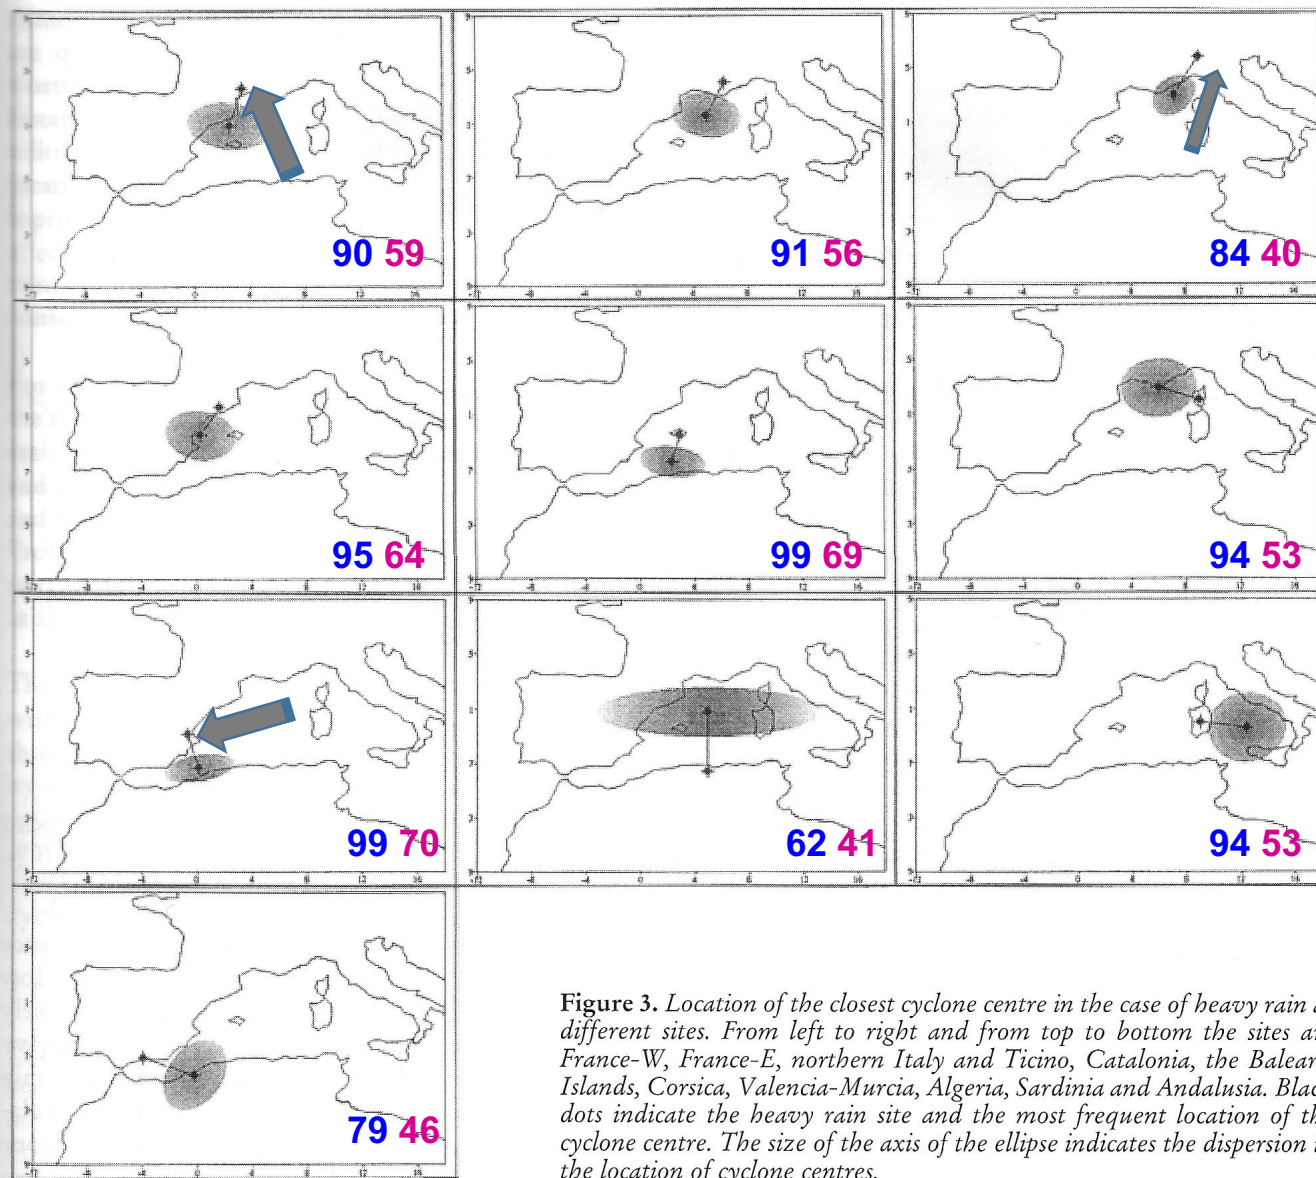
90 59

91 56

84 40

95 64

99 69

94 53

99 70

62 41

94 53

79 46

**Figure 3.** *Location of the closest cyclone centre in the case of heavy rain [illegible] different sites. From left to right and from top to bottom the sites a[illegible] France-W, France-E, northern Italy and Ticino, Catalonia, the Balear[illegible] Islands, Corsica, Valencia-Murcia, Algeria, Sardinia and Andalusia. Blac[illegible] dots indicate the heavy rain site and the most frequent location of th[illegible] cyclone centre. The size of the axis of the ellipse indicates the dispersion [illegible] the location of cyclone centres.*